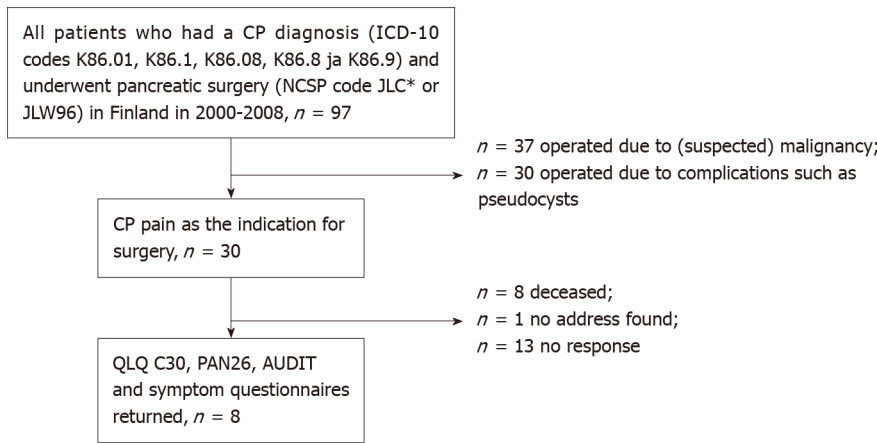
All patients who had a CP diagnosis (ICD-10 codes K86.01, K86.1, K86.08, K86.8 ja K86.9) and underwent pancreatic surgery (NCSP code JLC* or JLW96) in Finland in 2000-2008, $n$ = 97

$n$ = 37 operated due to (suspected) malignancy;
$n$ = 30 operated due to complications such as pseudocysts

CP pain as the indication for surgery, $n$ = 30

$n$ = 8 deceased;
$n$ = 1 no address found;
$n$ = 13 no response

QLQ C30, PAN26, AUDIT and symptom questionnaires returned, $n$ = 8